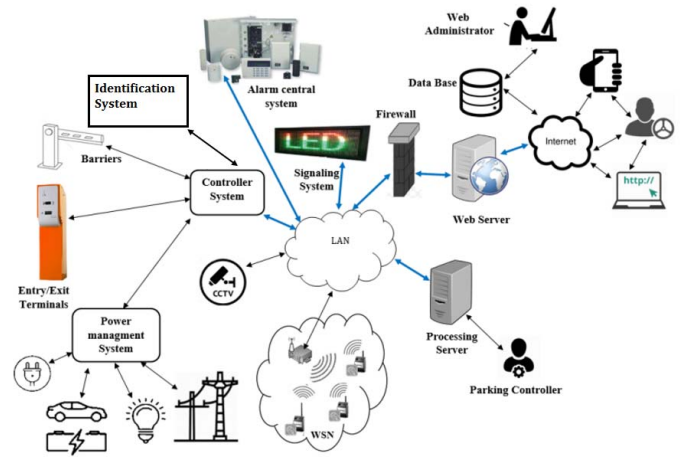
Identification System

Alarm central system

Web Administrator

Data Base

Firewall

Internet

http://

LED

Signaling System

Barriers

Controller System

Web Server

LAN

CCTV

Entry/Exit Terminals

Power managment System

Processing Server

Parking Controller

WSN